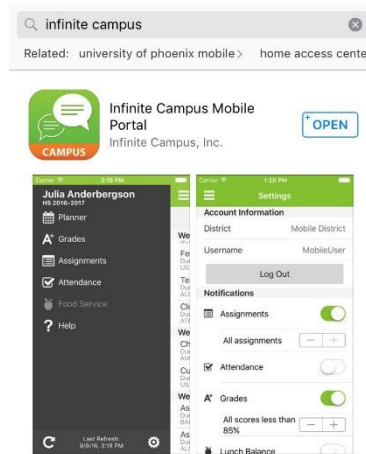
infinite campus

Related: university of phoenix mobile > home access cente

CAMPUS

Infinite Campus Mobile Portal
Infinite Campus, Inc.

OPEN

Carrier 3:18 PM
Julia Anderbergson
HS 2016-2017
Planner
Grades
Assignments
Attendance
Food Service
Help

We
Fe
Te
Cl
We
Ch
Cu
We
As
As

Last Refresh: 9/9/16, 3:18 PM

Carrier 1:20 PM
Settings
Account Information
District Mobile District
Username MobileUser
Log Out
Notifications
Assignments
All assignments
Attendance
Grades
All scores less than 85%
Lunch Balance